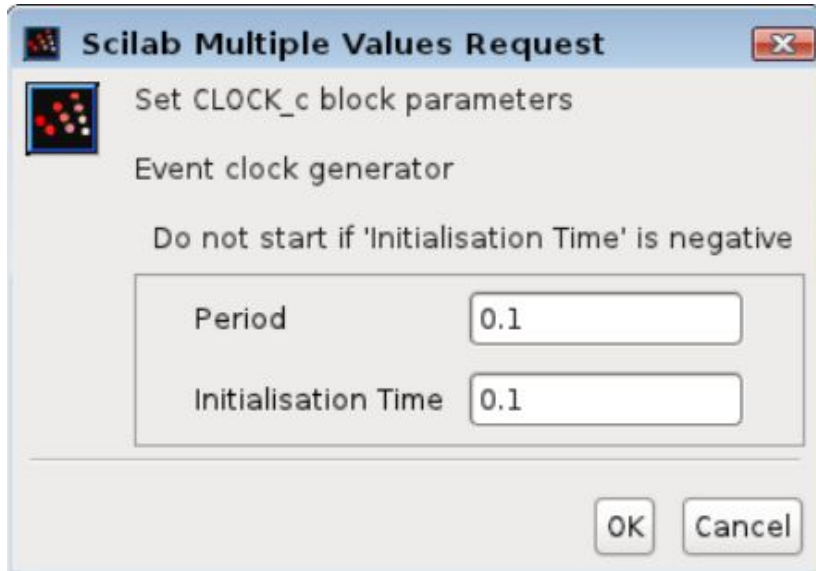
Scilab Multiple Values Request

Set CLOCK_c block parameters

Event clock generator

Do not start if 'Initialisation Time' is negative

| | |
|---|---|
| Period | 0.1 |
| Initialisation Time | 0.1 |

OK Cancel